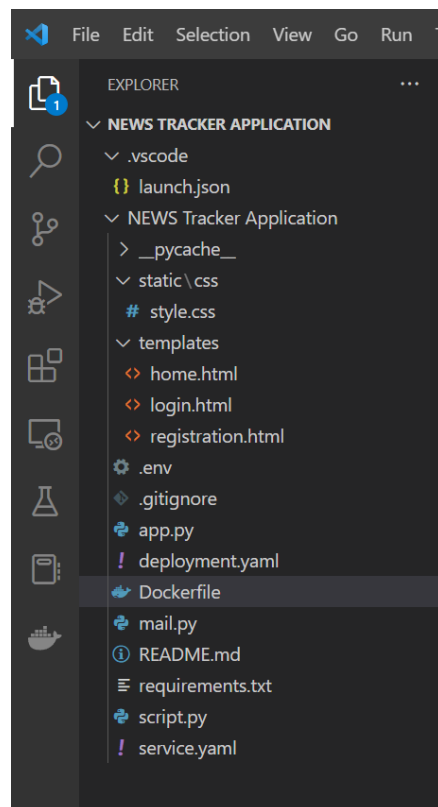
File Edit Selection View Go Run

1

EXPLORER ...

NEWS TRACKER APPLICATION
.vscode
launch.json
NEWS Tracker Application
__pycache__
static\css
style.css
templates
home.html
login.html
registration.html
.env
.gitignore
app.py
deployment.yaml
Dockerfile
mail.py
README.md
requirements.txt
script.py
service.yaml